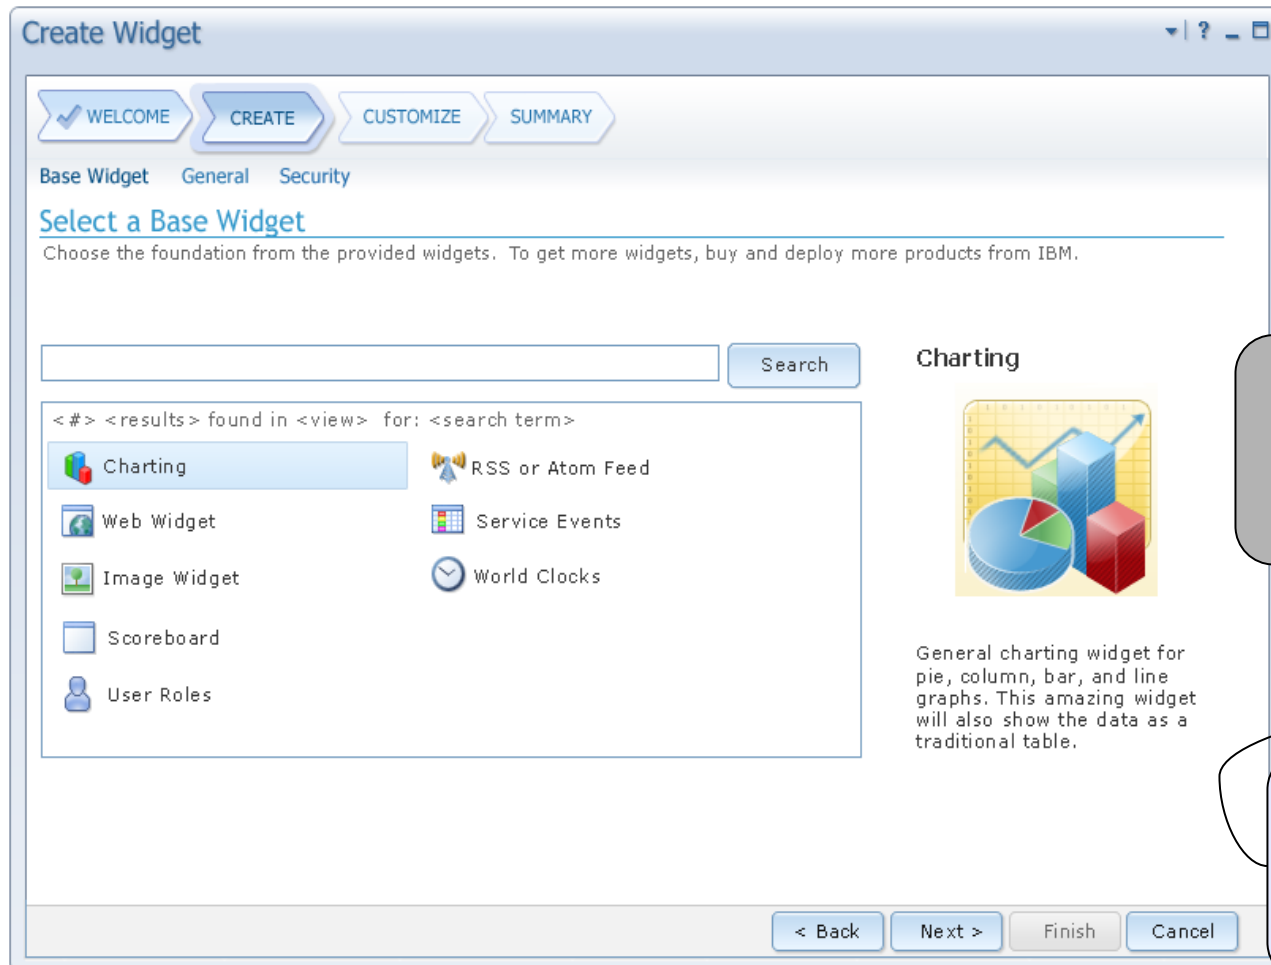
Create Widget

? _

WELCOME CREATE CUSTOMIZE SUMMARY

Base Widget General Security

Select a Base Widget

Choose the foundation from the provided widgets. To get more widgets, buy and deploy more products from IBM.

Search

<#> <results> found in <view> for: <search term>

Charting
RSS or Atom Feed
Web Widget
Service Events
Image Widget
World Clocks
Scoreboard
User Roles

Charting

General charting widget for pie, column, bar, and line graphs. This amazing widget will also show the data as a traditional table.

< Back Next > Finish Cancel